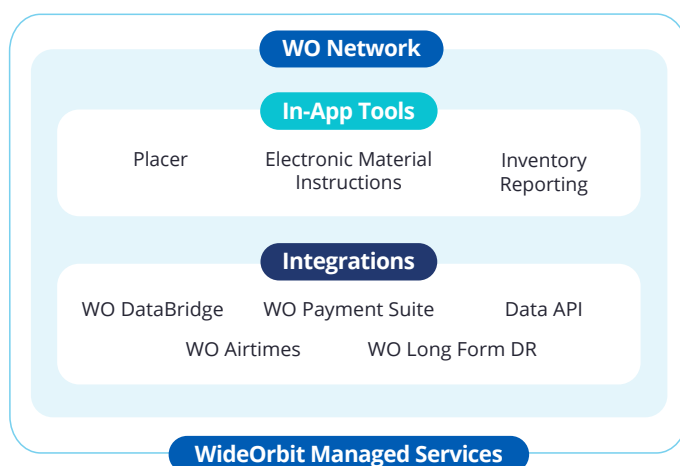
WO Network

In-App Tools

Placer

Electronic Material Instructions

Inventory Reporting

Integrations

WO DataBridge

WO Payment Suite

Data API

WO Airtimes

WO Long Form DR

WideOrbit Managed Services